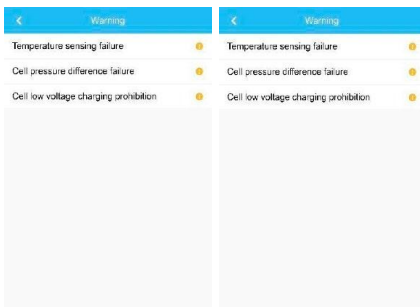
Warning

Temperature sensing failure

Cell pressure difference failure

Cell low voltage charging prohibition

Warning

Temperature sensing failure

Cell pressure difference failure

Cell low voltage charging prohibition